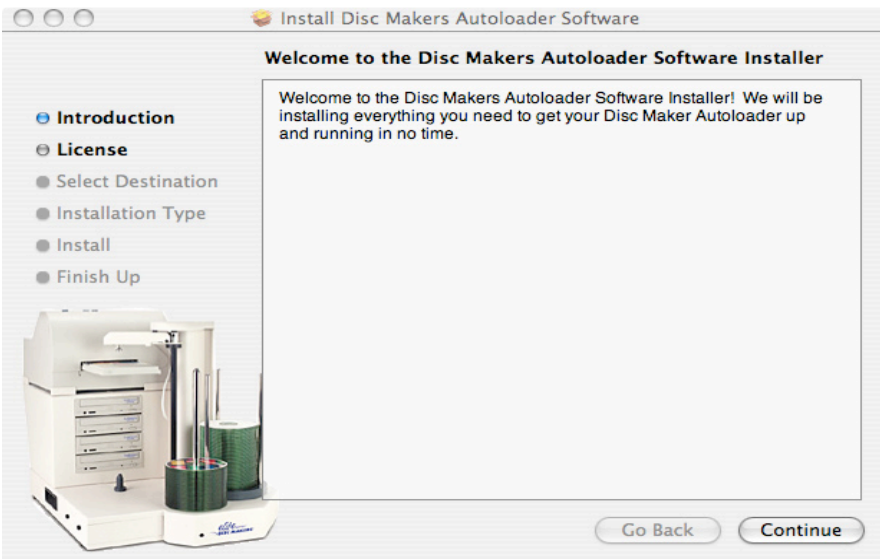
Install Disc Makers Autoloader Software

Welcome to the Disc Makers Autoloader Software Installer

Introduction
License
Select Destination
Installation Type
Install
Finish Up

Welcome to the Disc Makers Autoloader Software Installer! We will be installing everything you need to get your Disc Maker Autoloader up and running in no time.

Go Back
Continue